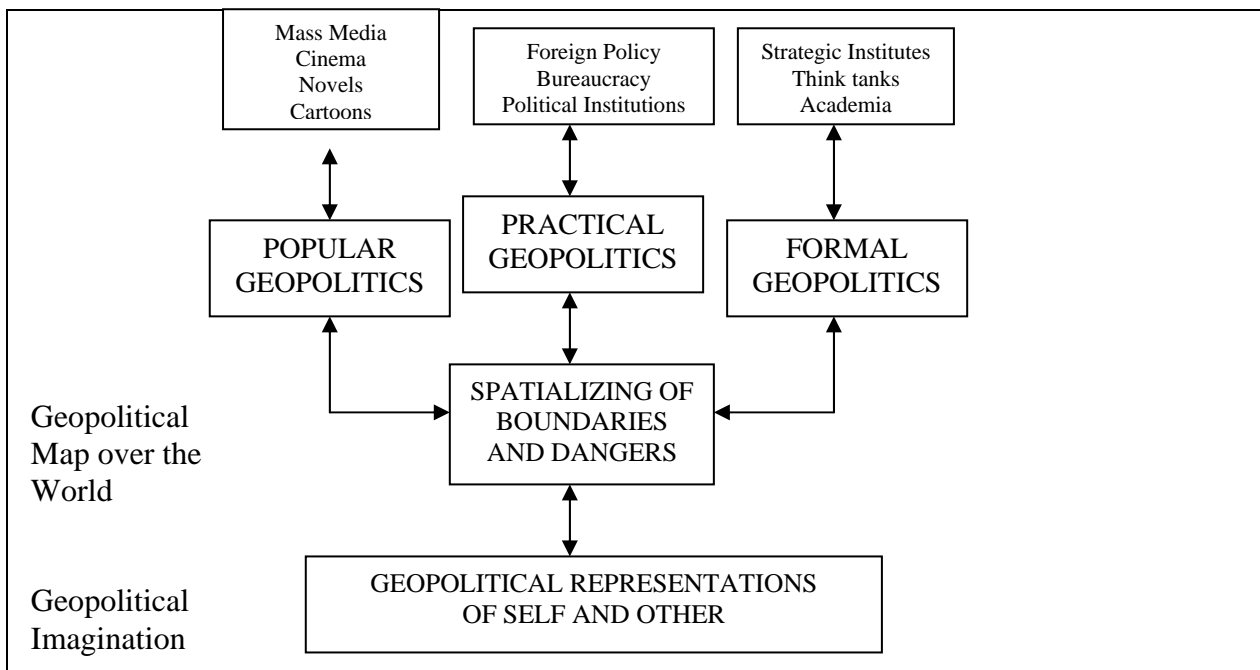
Mass Media
Cinema
Novels
Cartoons

Foreign Policy
Bureaucracy
Political Institutions

Strategic Institutes
Think tanks
Academia

POPULAR GEOPOLITICS

PRACTICAL GEOPOLITICS

FORMAL GEOPOLITICS

SPATIALIZING OF BOUNDARIES AND DANGERS

Geopolitical Map over the World

GEOPOLITICAL REPRESENTATIONS OF SELF AND OTHER

Geopolitical Imagination